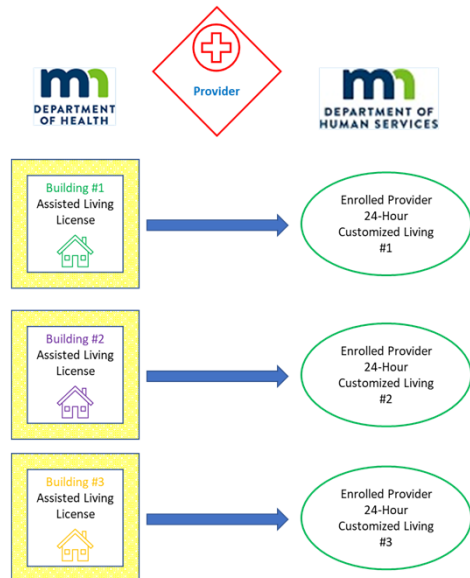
mn DEPARTMENT OF HEALTH

Provider

mn DEPARTMENT OF HUMAN SERVICES

Building #1
Assisted Living License

Enrolled Provider
24-Hour
Customized Living
#1

Building #2
Assisted Living License

Enrolled Provider
24-Hour
Customized Living
#2

Building #3
Assisted Living License

Enrolled Provider
24-Hour
Customized Living
#3